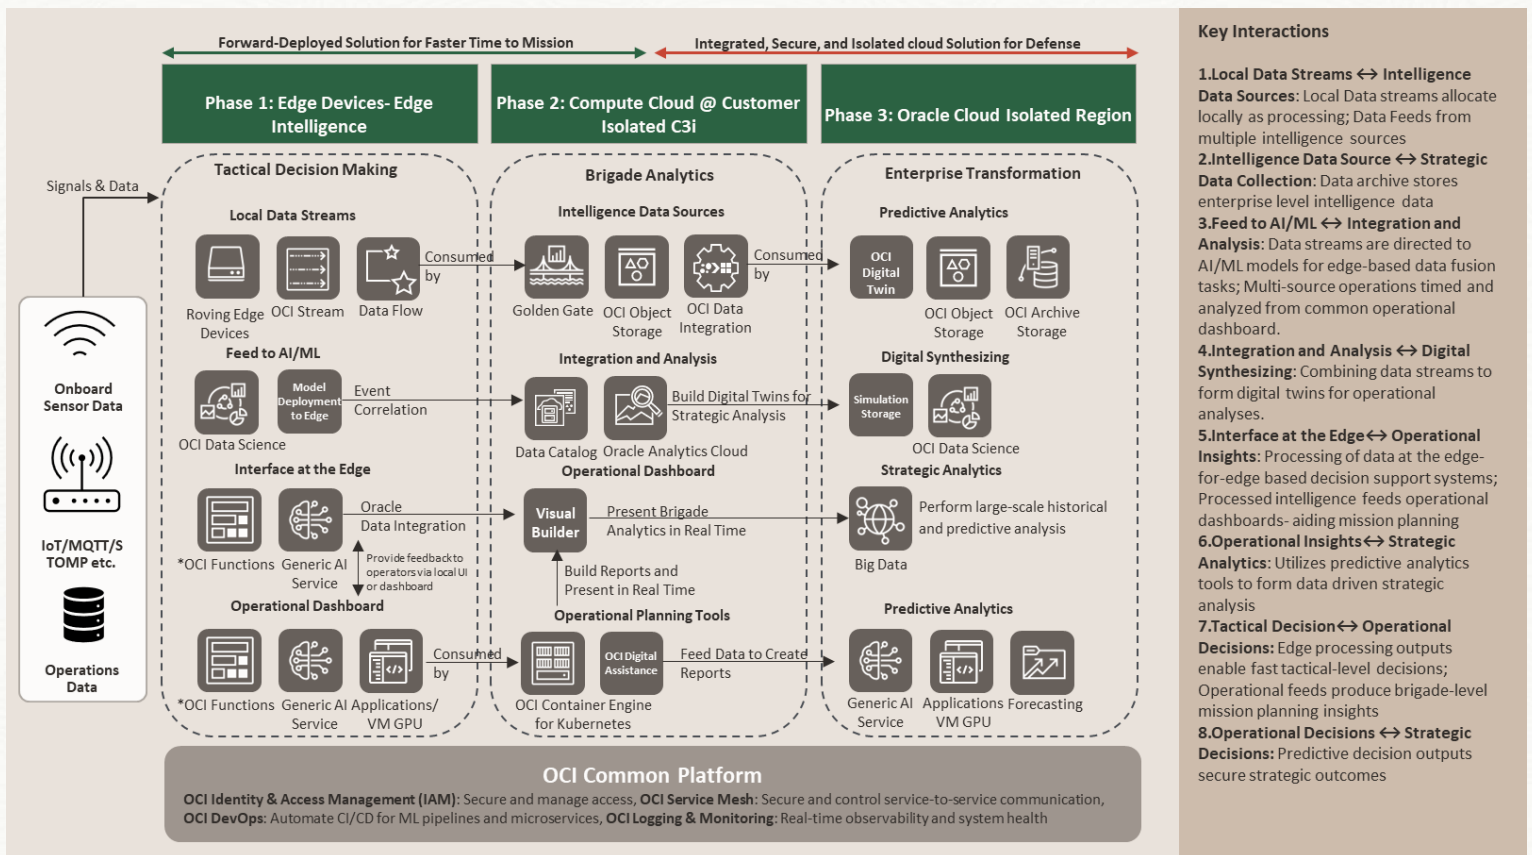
Forward-Deployed Solution for Faster Time to Mission

Integrated, Secure, and Isolated cloud Solution for Defense

Phase 1: Edge Devices- Edge Intelligence

Phase 2: Compute Cloud @ Customer Isolated C3i

Phase 3: Oracle Cloud Isolated Region

Signals & Data

Onboard Sensor Data

IoT/MQTT/S TOMP etc.

Operations Data

Tactical Decision Making

Local Data Streams

Roving Edge Devices

OCI Stream

Data Flow

Consumed by

Feed to AI/ML

OCI Data Science

Model Deployment to Edge

Event Correlation

Interface at the Edge

*OCI Functions

Generic AI Service

Oracle Data Integration

Provide feedback to operators via local UI or dashboard

Operational Dashboard

*OCI Functions

Generic AI Service

Applications/ VM GPU

Consumed by

Brigade Analytics

Intelligence Data Sources

Golden Gate

OCI Object Storage

OCI Data Integration

Consumed by

Integration and Analysis

Data Catalog

Oracle Analytics Cloud

Build Digital Twins for Strategic Analysis

Operational Dashboard

Visual Builder

Present Brigade Analytics in Real Time

Build Reports and Present in Real Time

Operational Planning Tools

OCI Container Engine for Kubernetes

OCI Digital Assistance

Feed Data to Create Reports

Enterprise Transformation

Predictive Analytics

OCI Digital Twin

OCI Object Storage

OCI Archive Storage

Digital Synthesizing

Simulation Storage

OCI Data Science

Strategic Analytics

Big Data

Perform large-scale historical and predictive analysis

Predictive Analytics

Generic AI Service

Applications VM GPU

Forecasting

OCI Common Platform

OCI Identity & Access Management (IAM): Secure and manage access, OCI Service Mesh: Secure and control service-to-service communication, OCI DevOps: Automate CI/CD for ML pipelines and microservices, OCI Logging & Monitoring: Real-time observability and system health

Key Interactions

1.Local Data Streams ↔ Intelligence Data Sources: Local Data streams allocate locally as processing; Data Feeds from multiple intelligence sources
2.Intelligence Data Source ↔ Strategic Data Collection: Data archive stores enterprise level intelligence data
3.Feed to AI/ML ↔ Integration and Analysis: Data streams are directed to AI/ML models for edge-based data fusion tasks; Multi-source operations timed and analyzed from common operational dashboard.
4.Integration and Analysis ↔ Digital Synthesizing: Combining data streams to form digital twins for operational analyses.
5.Interface at the Edge↔ Operational Insights: Processing of data at the edge-for-edge based decision support systems; Processed intelligence feeds operational dashboards- aiding mission planning
6.Operational Insights↔ Strategic Analytics: Utilizes predictive analytics tools to form data driven strategic analysis
7.Tactical Decision↔ Operational Decisions: Edge processing outputs enable fast tactical-level decisions; Operational feeds produce brigade-level mission planning insights
8.Operational Decisions ↔ Strategic Decisions: Predictive decision outputs secure strategic outcomes